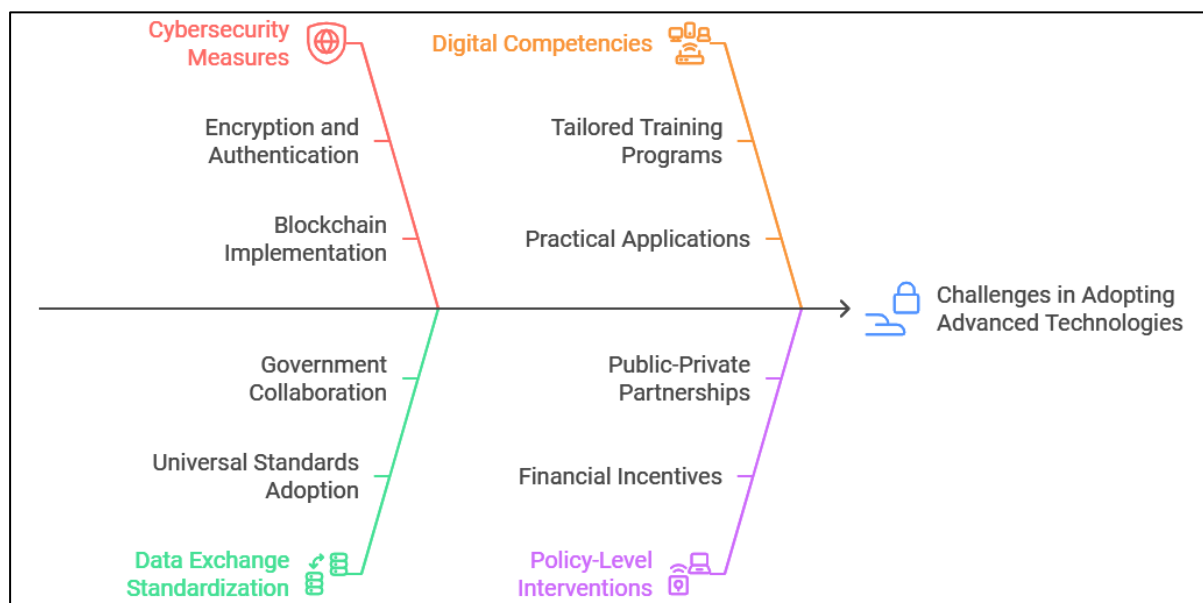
Cybersecurity Measures

Encryption and Authentication

Blockchain Implementation

Digital Competencies

Tailored Training Programs

Practical Applications

Challenges in Adopting Advanced Technologies

Government Collaboration

Universal Standards Adoption

Data Exchange Standardization

Public-Private Partnerships

Financial Incentives

Policy-Level Interventions